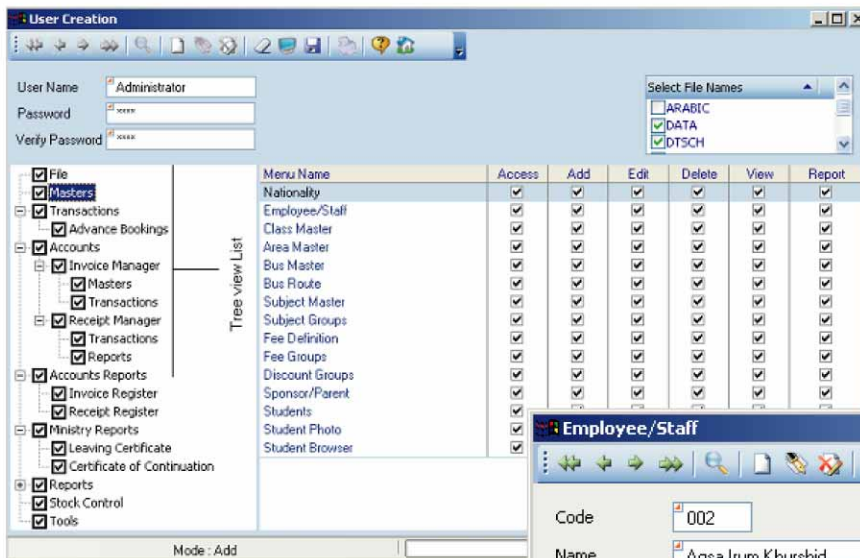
User Creation

User Name Administrator
Password *****
Verify Password *****

Select File Names
ARABIC
DATA
DTSCH

File
Masters
Transactions
Advance Bookings
Accounts
Invoice Manager
Masters
Transactions
Receipt Manager
Transactions
Reports
Accounts Reports
Invoice Register
Receipt Register
Ministry Reports
Leaving Certificate
Certificate of Continuation
Reports
Stock Control
Tools

Tree view List

| Menu Name | Access | Add | Edit | Delete | View | Report |
|---|---|---|---|---|---|---|
| Nationality | ✔ | ✔ | ✔ | ✔ | ✔ | ✔ |
| Employee/Staff | ✔ | ✔ | ✔ | ✔ | ✔ | ✔ |
| Class Master | ✔ | ✔ | ✔ | ✔ | ✔ | ✔ |
| Area Master | ✔ | ✔ | ✔ | ✔ | ✔ | ✔ |
| Bus Master | ✔ | ✔ | ✔ | ✔ | ✔ | ✔ |
| Bus Route | ✔ | ✔ | ✔ | ✔ | ✔ | ✔ |
| Subject Master | ✔ | ✔ | ✔ | ✔ | ✔ | ✔ |
| Subject Groups | ✔ | ✔ | ✔ | ✔ | ✔ | ✔ |
| Fee Definition | ✔ | ✔ | ✔ | ✔ | ✔ | ✔ |
| Fee Groups | ✔ | ✔ | ✔ | ✔ | ✔ | ✔ |
| Discount Groups | ✔ | ✔ | ✔ | ✔ | ✔ | ✔ |
| Sponsor/Parent | ✔ | ✔ | ✔ | ✔ | ✔ | ✔ |
| Students | ✔ | | | | | |
| Student Photo | ✔ | | | | | |
| Student Browser | ✔ | | | | | |

Mode : Add

Employee/Staff

Code 002
Name Aqsa Irum Khurshid